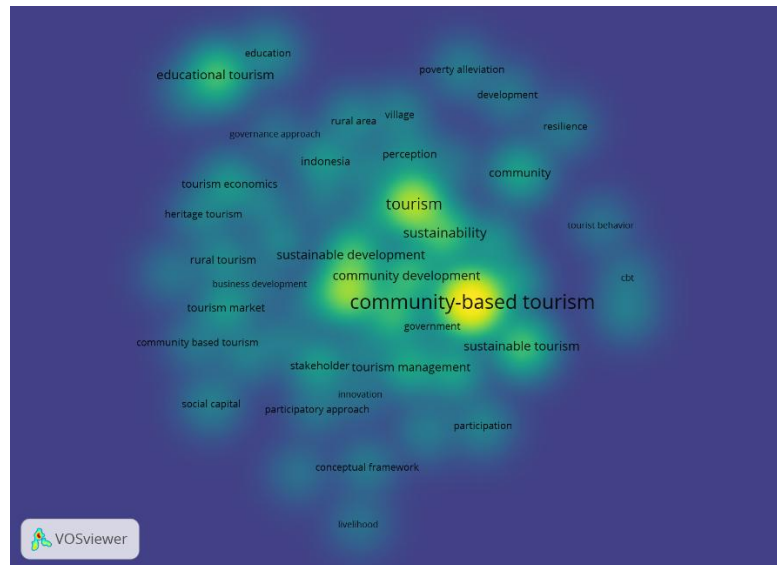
education
educational tourism
poverty alleviation
development
rural area
village
governance approach
resilience
indonesia
perception
community
tourism economics
tourism
heritage tourism
tourist behavior
sustainability
rural tourism
sustainable development
business development
community development
cbt
community-based tourism
tourism market
government
community based tourism
sustainable tourism
stakeholder
tourism management
innovation
social capital
participatory approach
participation
conceptual framework
livelihood
VOSviewer